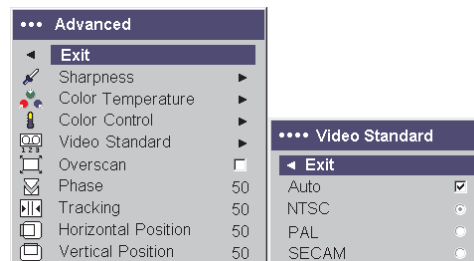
••• Advanced

◄ Exit
Sharpness ►
Color Temperature ►
Color Control ►
Video Standard ►
Overscan
Phase 50
Tracking 50
Horizontal Position 50
Vertical Position 50

•••• Video Standard

◄ Exit
Auto
NTSC
PAL
SECAM